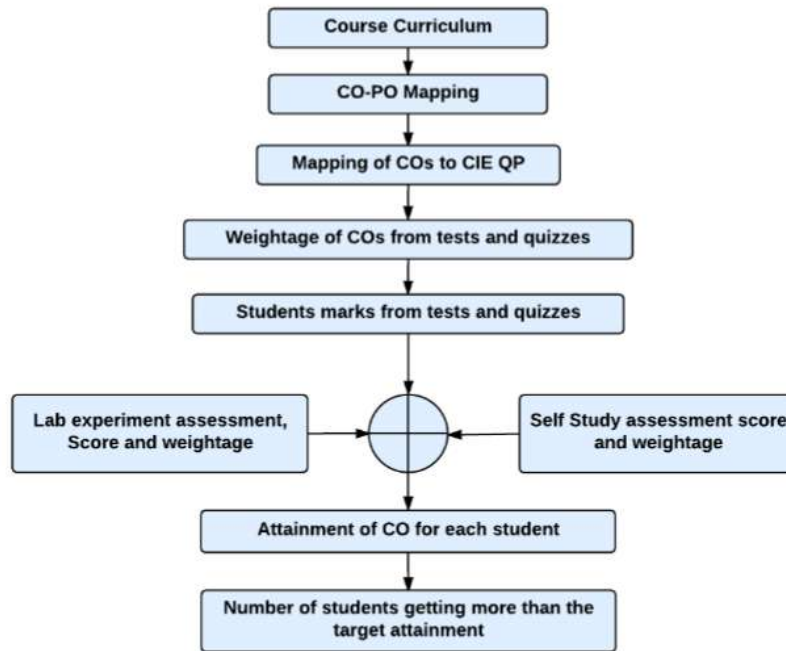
Course Curriculum

CO-PO Mapping

Mapping of COs to CIE QP

Weightage of COs from tests and quizzes

Students marks from tests and quizzes

Lab experiment assessment, Score and weightage

Self Study assessment score and weightage

Attainment of CO for each student

Number of students getting more than the target attainment